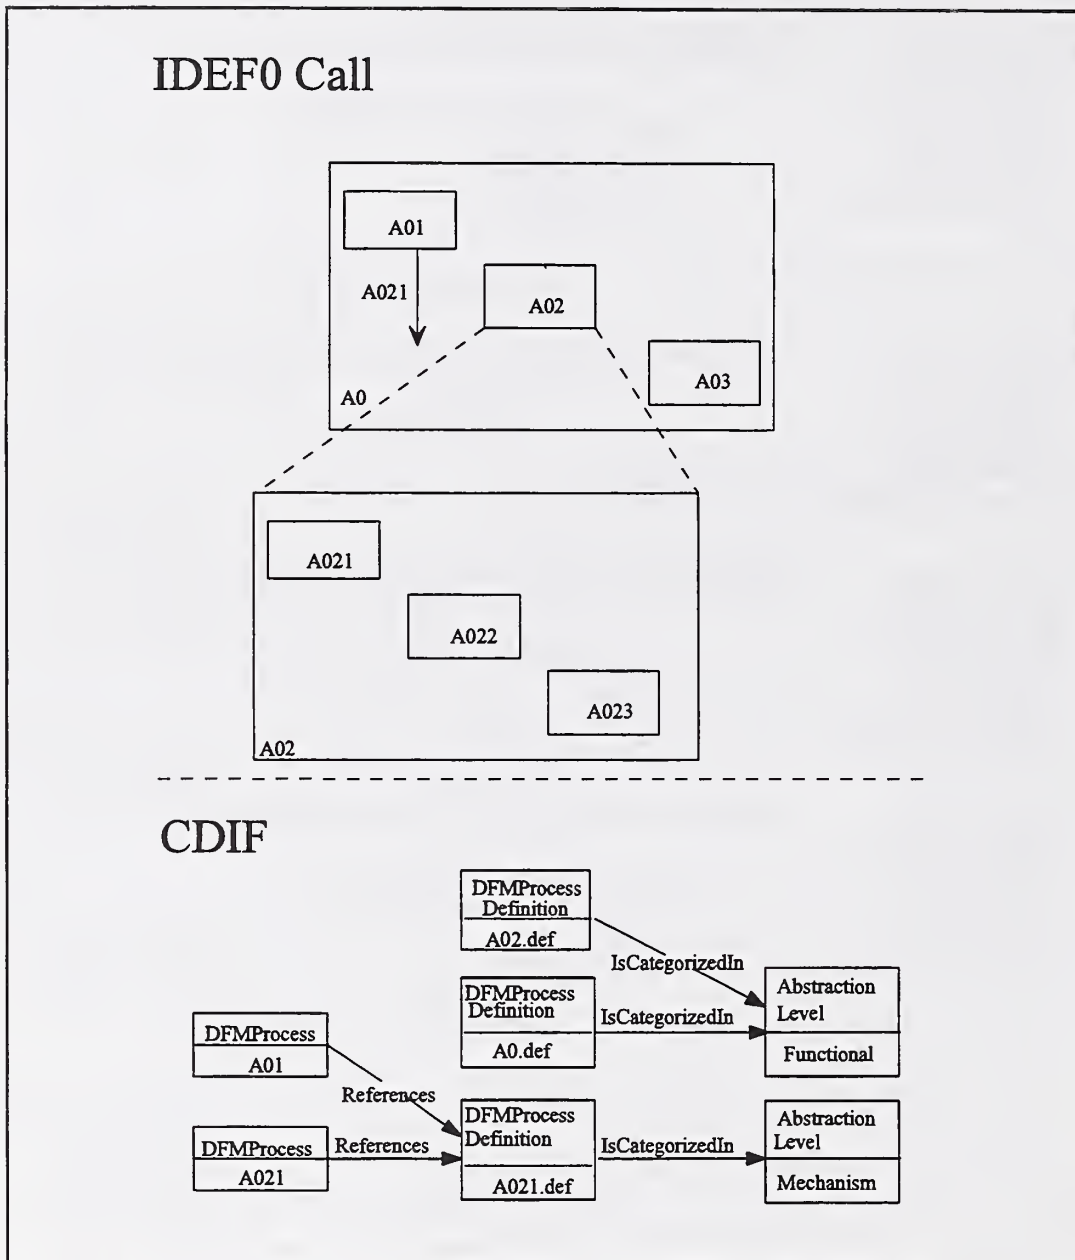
IDEF0 Call

A01

A021

A02

A03

A0

A021

A022

A023

A02

CDIF

DFMProcess Definition

A02.def

IsCategorizedIn

DFMProcess Definition

A0.def

IsCategorizedIn

Abstraction Level

Functional

DFMProcess

A01

References

DFMProcess

A021

References

DFMProcess Definition

A021.def

IsCategorizedIn

Abstraction Level

Mechanism